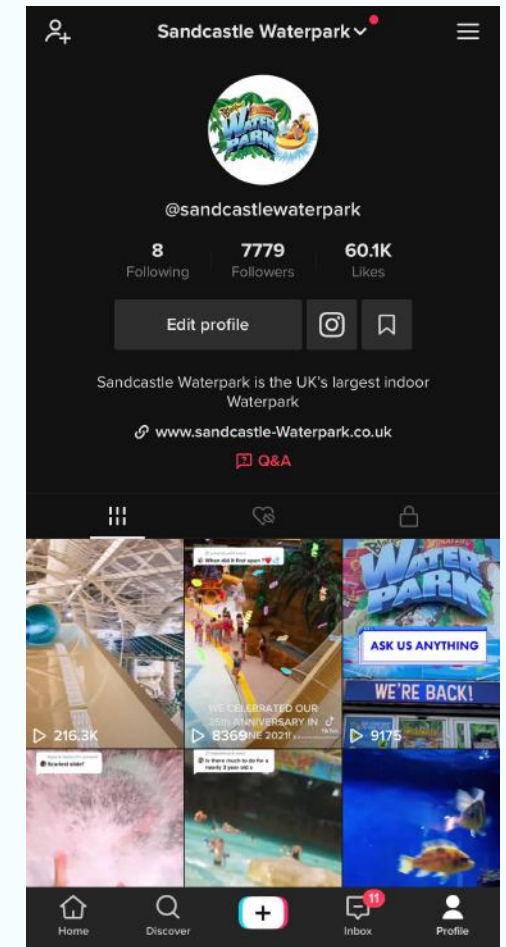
Sandcastle Waterpark

WATER PARK

@sandcastlewaterpark

8
Following

7779
Followers

60.1K
Likes

Edit profile

Sandcastle Waterpark is the UK's largest indoor Waterpark

www.sandcastle-Waterpark.co.uk

Q&A

216.3K

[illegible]

WE CELEBRATED OUR 35th ANNIVERSARY IN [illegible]NE 2021!

8369

WATER PARK

ASK US ANYTHING

WE'RE BACK!

9175

Scariest slide?

Is there much to do for a nearly 2 year old x

Home

Discover

+

11

Inbox

Profile